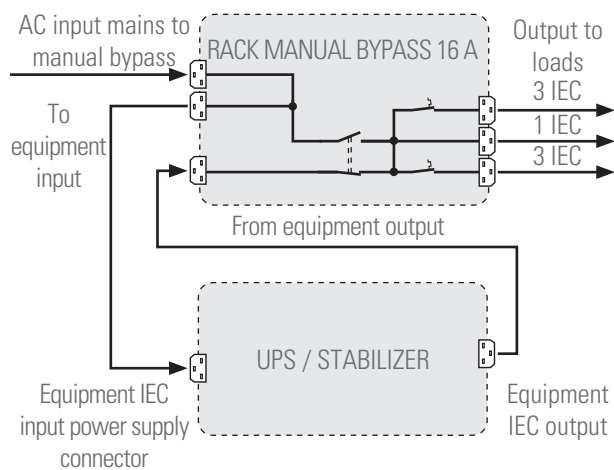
AC input mains to manual bypass

RACK MANUAL BYPASS 16 A

Output to loads

3 IEC

1 IEC

3 IEC

To equipment input

From equipment output

UPS / STABILIZER

Equipment IEC input power supply connector

Equipment IEC output